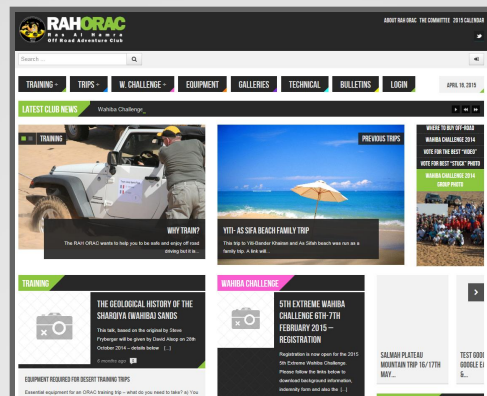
RAHORAC
Ras Al Hamra
Off Road Adventure Club

ABOUT RAH ORAC THE COMMITTEE 2015 CALENDAR

Search ...

TRAINING TRIPS W. CHALLENGE EQUIPMENT GALLERIES TECHNICAL BULLETINS LOGIN

APRIL 18, 2015

LATEST CLUB NEWS Wahiba Challenge

TRAINING

WHY TRAIN?
The RAH ORAC wants to help you to be safe and enjoy off road driving but it is...

PREVIOUS TRIPS

YITI- AS SIFA BEACH FAMILY TRIP
This trip to Yiti-Bandar Khairan and As Sifah beach was run as a family trip. A link will...

WHERE TO BUY OFF-ROAD
WAHIBA CHALLENGE 2014
VOTE FOR BEST "VIDEO"
VOTE FOR BEST "STICK" PHOTO
WAHIBA CHALLENGE 2014 GROUP PHOTO

TRAINING

THE GEOLOGICAL HISTORY OF THE SHARQIYA (WAHIBA) SANDS
This talk, based on the original by Steve Fryberger will be given by David Alsop on 28th October 2014 – details below [...]
6 months ago

EQUIPMENT REQUIRED FOR DESERT TRAINING TRIPS
Essential equipment for an ORAC training trip – what do you need to take? a) You

WAHIBA CHALLENGE

5TH EXTREME WAHIBA CHALLENGE 6TH-7TH FEBRUARY 2015 – REGISTRATION
Registration is now open for the 2015 5th Extreme Wahiba Challenge. Please follow the links below to download background information, indemnity form and also the [...]

SALMAH PLATEAU MOUNTAIN TRIP 16/17TH MAY...

TEST GOOGLE E...